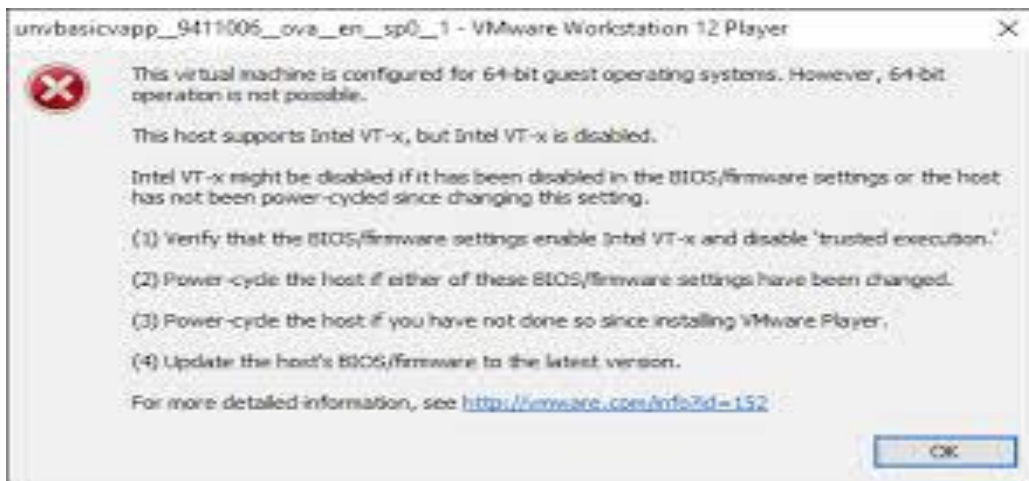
unvbasicvapp__9411006__ova__en__sp0__1 - VMware Workstation 12 Player

×

This virtual machine is configured for 64-bit guest operating systems. However, 64-bit operation is not possible.

This host supports Intel VT-x, but Intel VT-x is disabled.

Intel VT-x might be disabled if it has been disabled in the BIOS/firmware settings or the host has not been power-cycled since changing this setting.

(1) Verify that the BIOS/firmware settings enable Intel VT-x and disable 'trusted execution.'

(2) Power-cycle the host if either of these BIOS/firmware settings have been changed.

(3) Power-cycle the host if you have not done so since installing VMware Player.

(4) Update the host's BIOS/firmware to the latest version.

For more detailed information, see http://vmware.com/info?id=152

OK